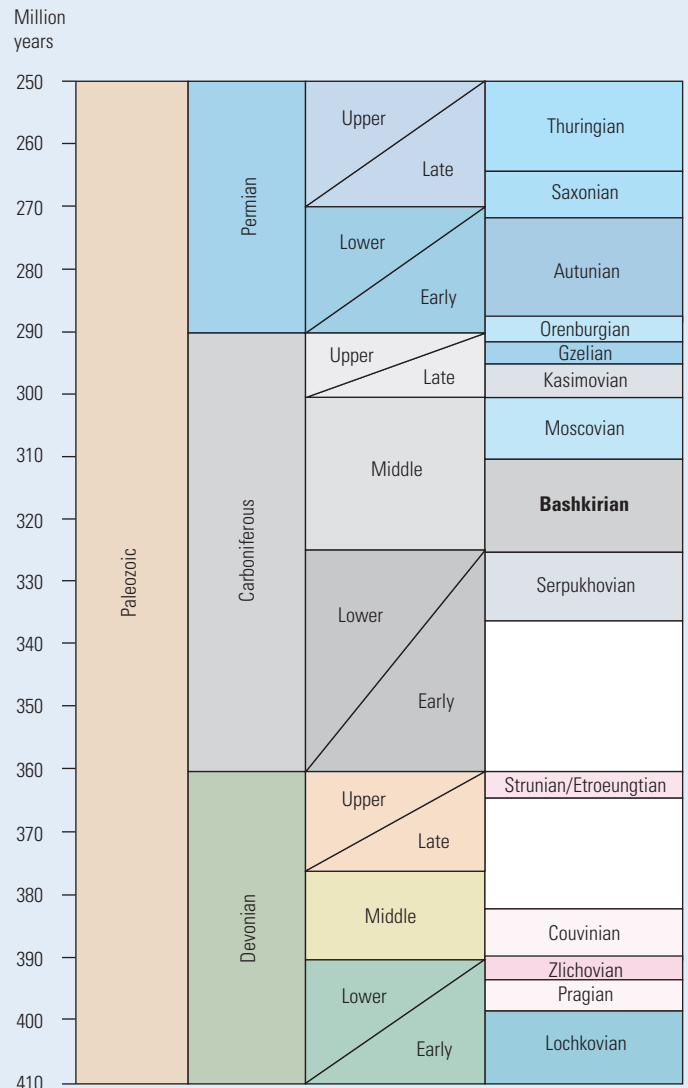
Million years

250
260
270
280
290
300
310
320
330
340
350
360
370
380
390
400
410

Paleozoic

Permian
Carboniferous
Devonian

Upper
Late
Lower
Early
Upper
Late
Middle
Lower
Early
Upper
Late
Middle
Lower
Early

Thuringian
Saxonian
Autunian
Orenburgian
Gzelian
Kasimovian
Moscovian
**Bashkirian**
Serpukhovian
Strunian/Etroeungtian
Couvinian
Zlichovian
Pragian
Lochkovian